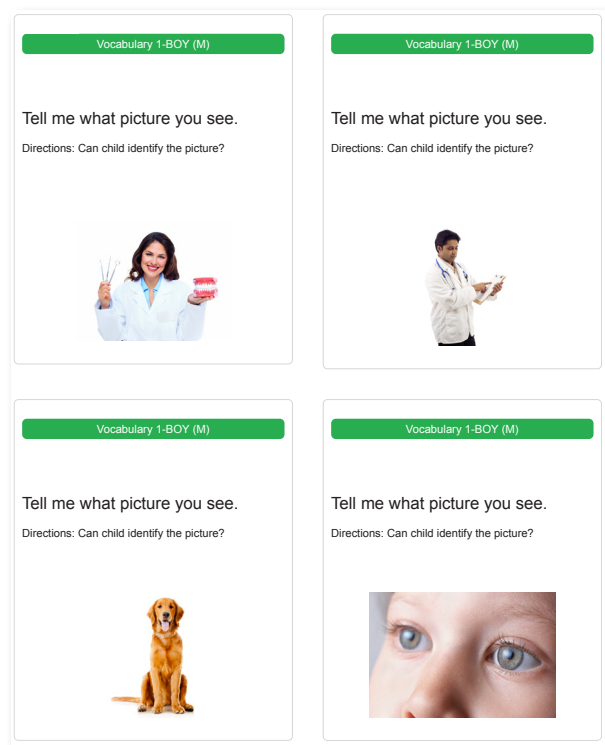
Vocabulary 1-BOY (M)

Tell me what picture you see.

Directions: Can child identify the picture?

Vocabulary 1-BOY (M)

Tell me what picture you see.

Directions: Can child identify the picture?

Vocabulary 1-BOY (M)

Tell me what picture you see.

Directions: Can child identify the picture?

Vocabulary 1-BOY (M)

Tell me what picture you see.

Directions: Can child identify the picture?